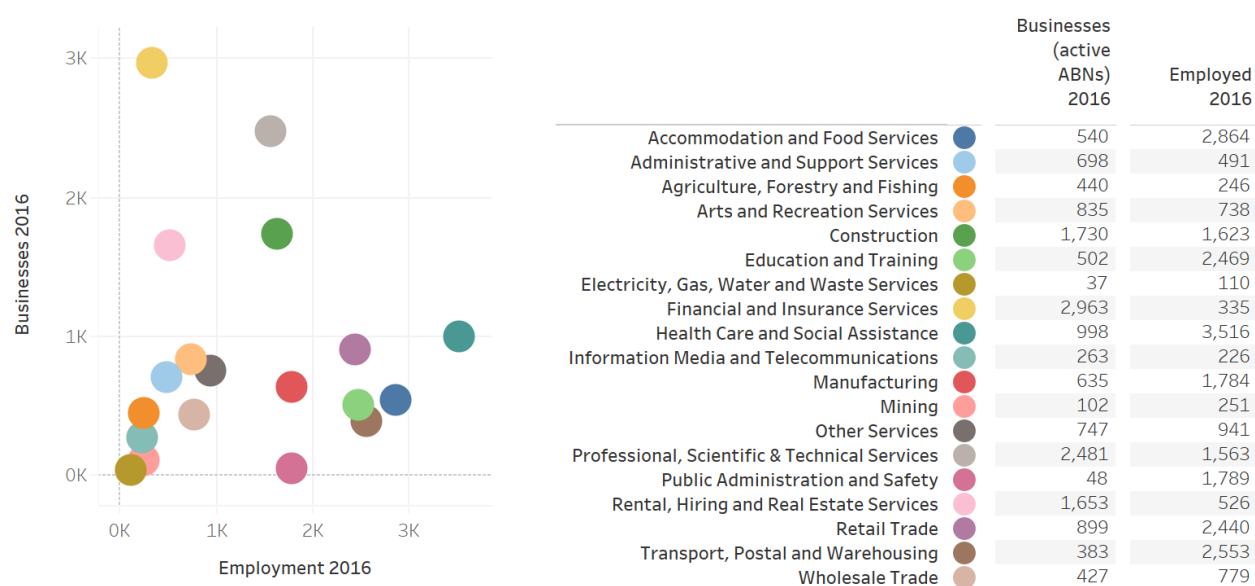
3K
2K
1K
0K
Businesses 2016
0K 1K 2K 3K
Employment 2016

| | Businesses (active ABNs) 2016 | Employed 2016 |
|---|---|---|
| Accommodation and Food Services | 540 | 2,864 |
| Administrative and Support Services | 698 | 491 |
| Agriculture, Forestry and Fishing | 440 | 246 |
| Arts and Recreation Services | 835 | 738 |
| Construction | 1,730 | 1,623 |
| Education and Training | 502 | 2,469 |
| Electricity, Gas, Water and Waste Services | 37 | 110 |
| Financial and Insurance Services | 2,963 | 335 |
| Health Care and Social Assistance | 998 | 3,516 |
| Information Media and Telecommunications | 263 | 226 |
| Manufacturing | 635 | 1,784 |
| Mining | 102 | 251 |
| Other Services | 747 | 941 |
| Professional, Scientific & Technical Services | 2,481 | 1,563 |
| Public Administration and Safety | 48 | 1,789 |
| Rental, Hiring and Real Estate Services | 1,653 | 526 |
| Retail Trade | 899 | 2,440 |
| Transport, Postal and Warehousing | 383 | 2,553 |
| Wholesale Trade | 427 | 779 |